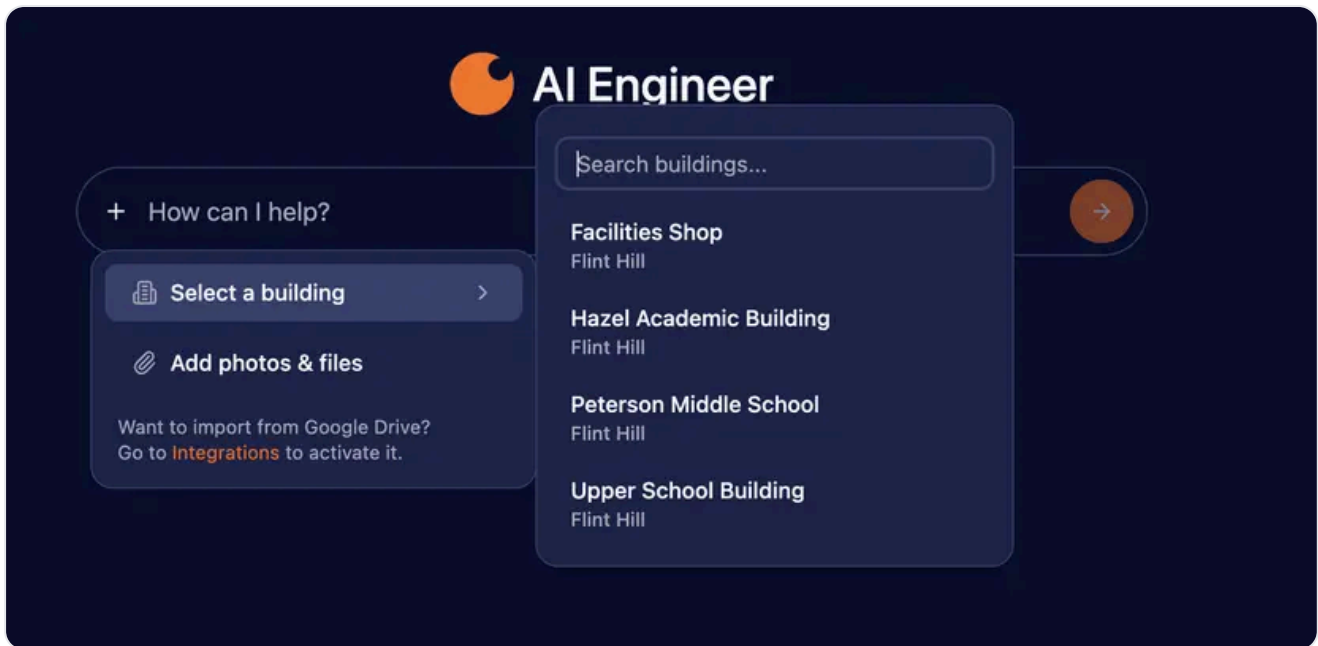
AI Engineer

+ How can I help?

Select a building >

Add photos & files

Want to import from Google Drive? Go to Integrations to activate it.

Search buildings...

Facilities Shop
Flint Hill

Hazel Academic Building
Flint Hill

Peterson Middle School
Flint Hill

Upper School Building
Flint Hill